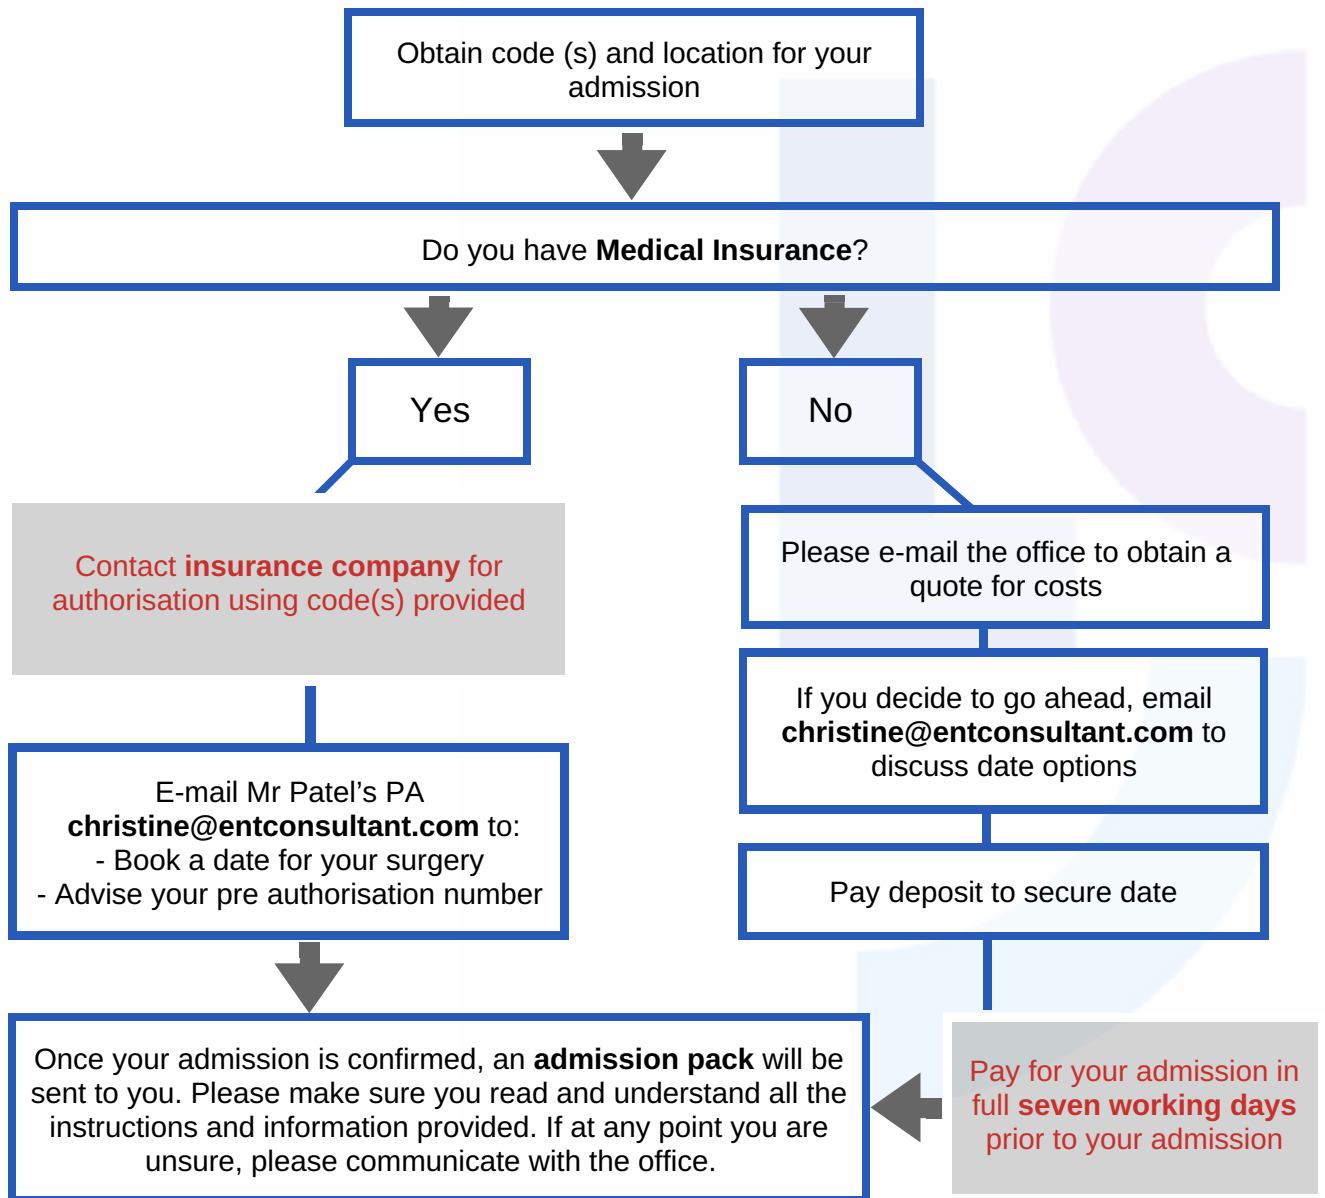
Obtain code (s) and location for your admission

Do you have **Medical Insurance**?

Yes

No

Contact **insurance company** for authorisation using code(s) provided

Please e-mail the office to obtain a quote for costs

If you decide to go ahead, email **christine@entconsultant.com** to discuss date options

E-mail Mr Patel's PA **christine@entconsultant.com** to:
- Book a date for your surgery
- Advise your pre authorisation number

Pay deposit to secure date

Once your admission is confirmed, an **admission pack** will be sent to you. Please make sure you read and understand all the instructions and information provided. If at any point you are unsure, please communicate with the office.

Pay for your admission in full **seven working days** prior to your admission